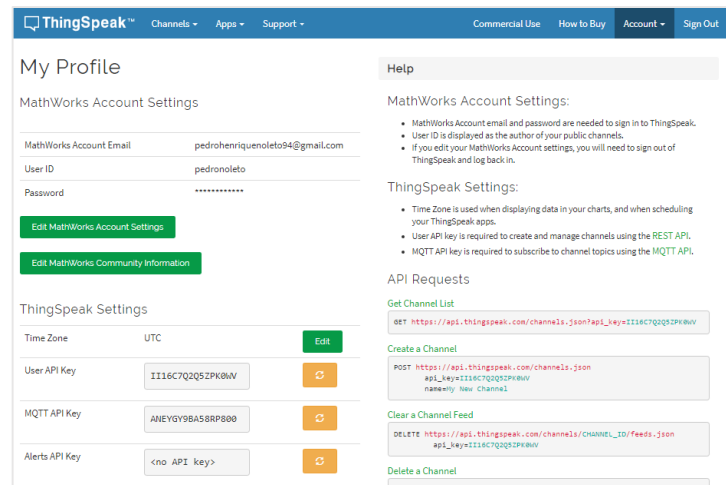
ThingSpeak™ Channels ▾ Apps ▾ Support ▾ Commercial Use How to Buy Account ▾ Sign Out

My Profile

MathWorks Account Settings

| | |
|---|---|
| MathWorks Account Email | pedrohenriquenoleto94@gmail.com |
| User ID | pedronoleto |
| Password | •••••••••••• |

Edit MathWorks Account Settings

Edit MathWorks Community Information

ThingSpeak Settings

| | | |
|---|---|---|
| Time Zone | UTC | Edit |
| User API Key | II16C7Q2Q5ZPK0WV | |
| MQTT API Key | ANEYGY9BA58RP800 | |
| Alerts API Key | <no API key> | |

Help

MathWorks Account Settings:

- MathWorks Account email and password are needed to sign in to ThingSpeak.
- User ID is displayed as the author of your public channels.
- If you edit your MathWorks Account settings, you will need to sign out of ThingSpeak and log back in.

ThingSpeak Settings:

- Time Zone is used when displaying data in your charts, and when scheduling your ThingSpeak apps.
- User API key is required to create and manage channels using the REST API.
- MQTT API key is required to subscribe to channel topics using the MQTT API.

API Requests

Get Channel List

GET https://api.thingspeak.com/channels.json?api_key=II16C7Q2Q5ZPK0WV

Create a Channel

POST https://api.thingspeak.com/channels.json
api_key=II16C7Q2Q5ZPK0WV
name=My New Channel

Clear a Channel Feed

DELETE https://api.thingspeak.com/channels/CHANNEL_ID/feeds.json
api_key=II16C7Q2Q5ZPK0WV

Delete a Channel